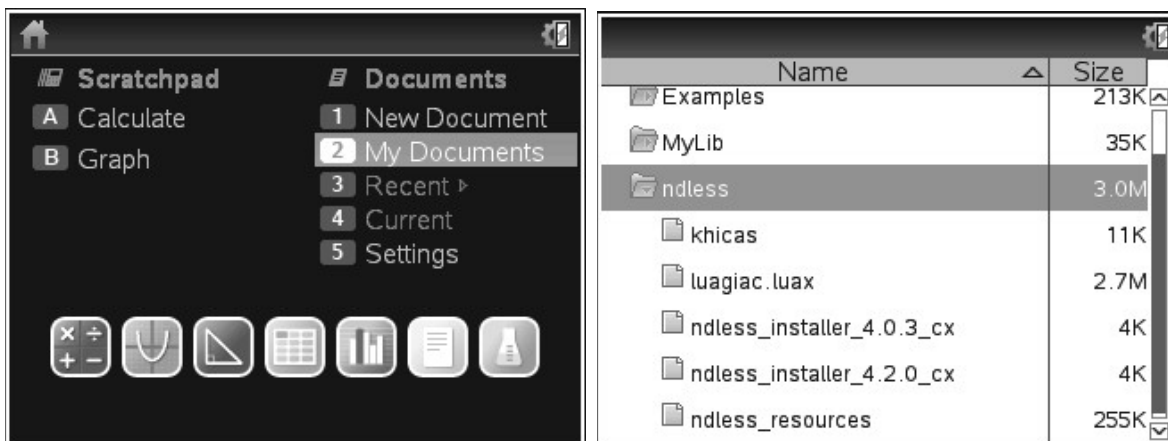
Scratchpad
A Calculate
B Graph

Documents
1 New Document
2 My Documents
3 Recent
4 Current
5 Settings

| Name | Size |
|---|---|
| Examples | 213K |
| MyLib | 35K |
| ndless | 3.0M |
| khicas | 11K |
| luagiac.luax | 2.7M |
| ndless_installer_4.0.3_cx | 4K |
| ndless_installer_4.2.0_cx | 4K |
| ndless_resources | 255K |